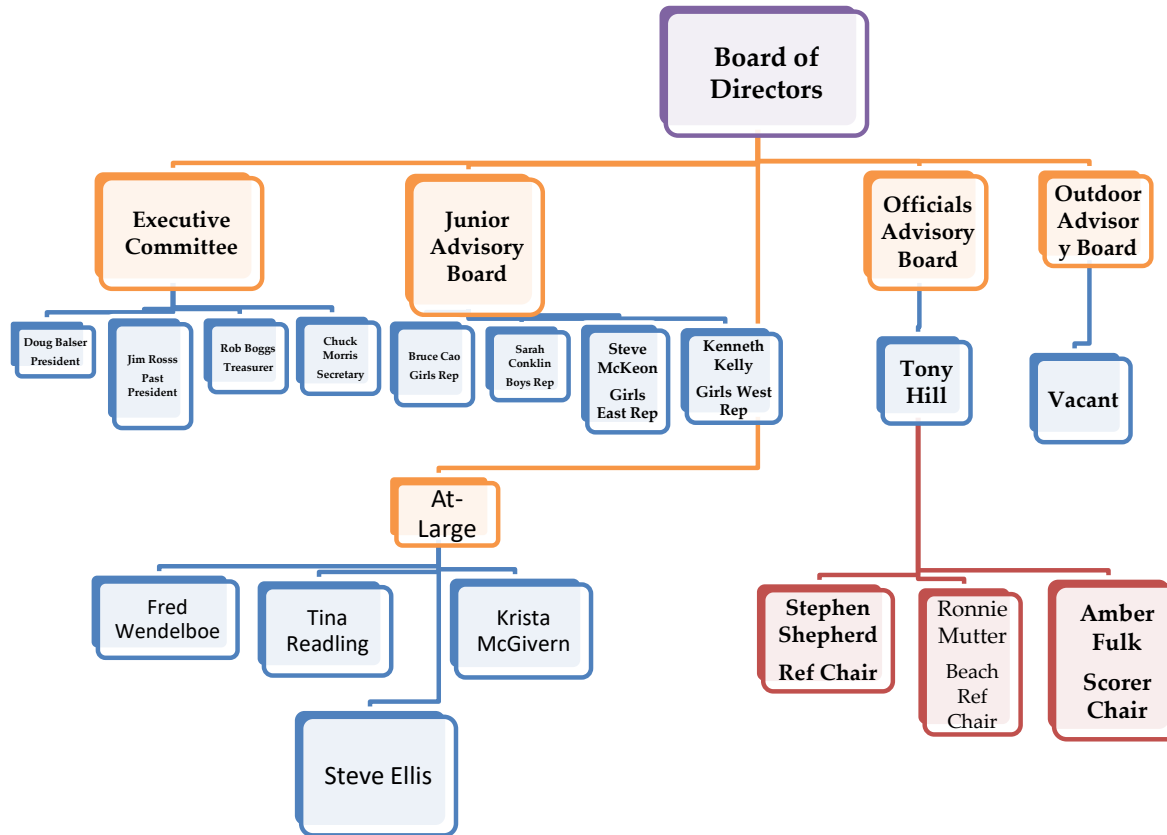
Board of Directors

Executive Committee

Doug Balser President

Jim Rosss Past President

Rob Boggs Treasurer

Chuck Morris Secretary

Junior Advisory Board

Bruce Cao Girls Rep

Sarah Conklin Boys Rep

Steve McKeon Girls East Rep

Kenneth Kelly Girls West Rep

Officials Advisory Board

Tony Hill

Outdoor Advisor y Board

Vacant

At-Large

Fred Wendelboe

Tina Readling

Krista McGivern

Steve Ellis

Stephen Shepherd Ref Chair

Ronnie Mutter Beach Ref Chair

Amber Fulk Scorer Chair